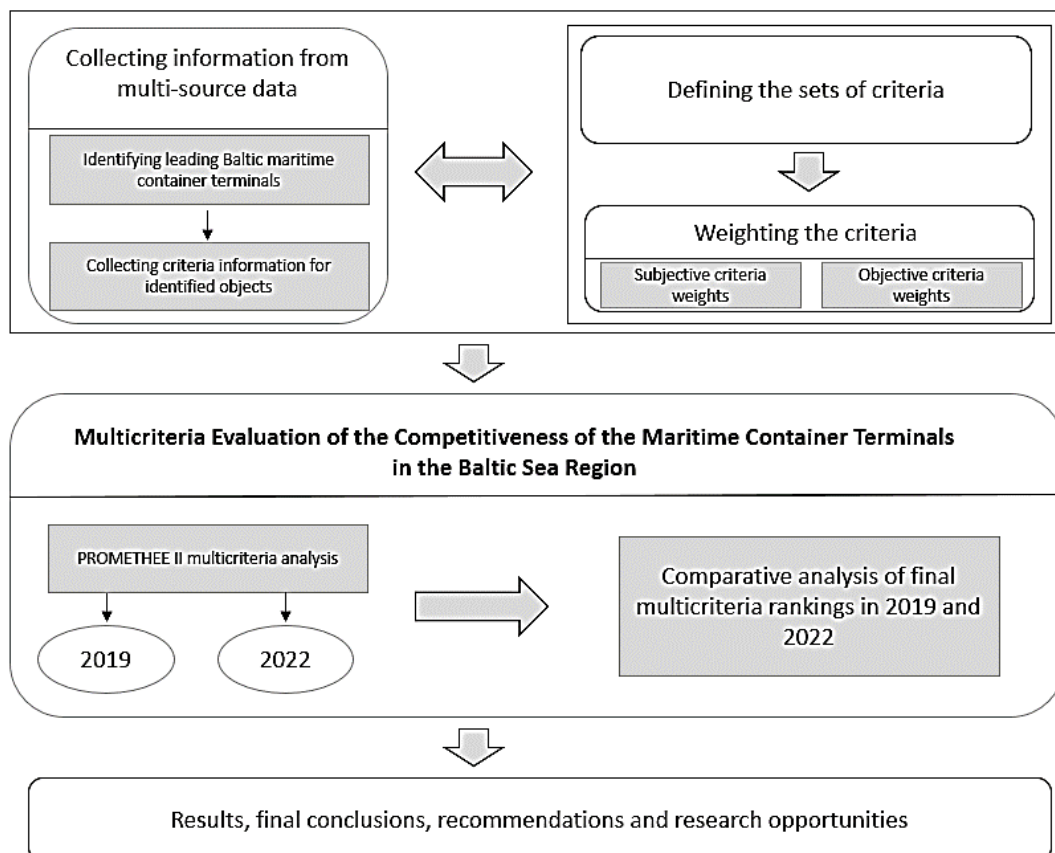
Collecting information from multi-source data

Identifying leading Baltic maritime container terminals

Collecting criteria information for identified objects

Defining the sets of criteria

Weighting the criteria

Subjective criteria weights

Objective criteria weights

Multicriteria Evaluation of the Competitiveness of the Maritime Container Terminals in the Baltic Sea Region

PROMETHEE II multicriteria analysis

2019

2022

Comparative analysis of final multicriteria rankings in 2019 and 2022

Results, final conclusions, recommendations and research opportunities